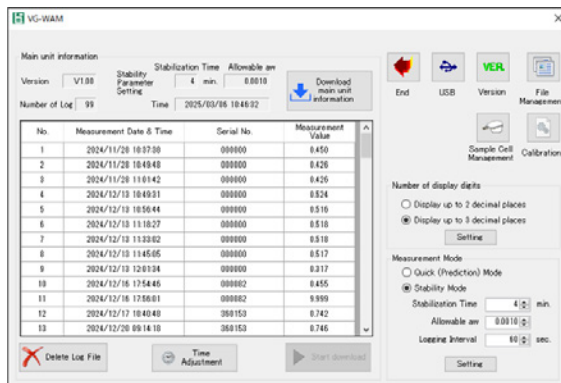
VG-WAM

Main unit information

Version V1.00

Stability Parameter Setting

Stabilization Time 4 min.

Allowable aw 0.0010

Number of Log 99

Time 2025/03/06 10:46:32

Download main unit information

| No. | Measurement Date & Time | Serial No. | Measurement Value |
|---|---|---|---|
| 1 | 2024/11/20 10:37:30 | 000000 | 0.450 |
| 2 | 2024/11/20 10:49:48 | 000000 | 0.426 |
| 3 | 2024/11/20 11:01:42 | 000000 | 0.426 |
| 4 | 2024/12/13 10:49:31 | 000000 | 0.524 |
| 5 | 2024/12/13 10:56:44 | 000000 | 0.516 |
| 6 | 2024/12/13 11:18:27 | 000000 | 0.518 |
| 7 | 2024/12/13 11:33:02 | 000000 | 0.518 |
| 8 | 2024/12/13 11:45:05 | 000000 | 0.517 |
| 9 | 2024/12/13 12:01:34 | 000000 | 0.317 |
| 10 | 2024/12/16 17:54:46 | 000082 | 0.455 |
| 11 | 2024/12/16 17:56:01 | 000082 | 9.999 |
| 12 | 2024/12/17 10:40:48 | 360153 | 0.742 |
| 13 | 2024/12/20 09:14:10 | 360153 | 0.746 |

Delete Log File

Time Adjustment

Start download

End

USB

VER. Version

File Management

Sample Cell Management

Calibration

Number of display digits

Display up to 2 decimal places

Display up to 3 decimal places

Setting

Measurement Mode

Quick (Prediction) Mode

Stability Mode

Stabilization Time 4 min.

Allowable aw 0.0010

Logging Interval 60 sec.

Setting